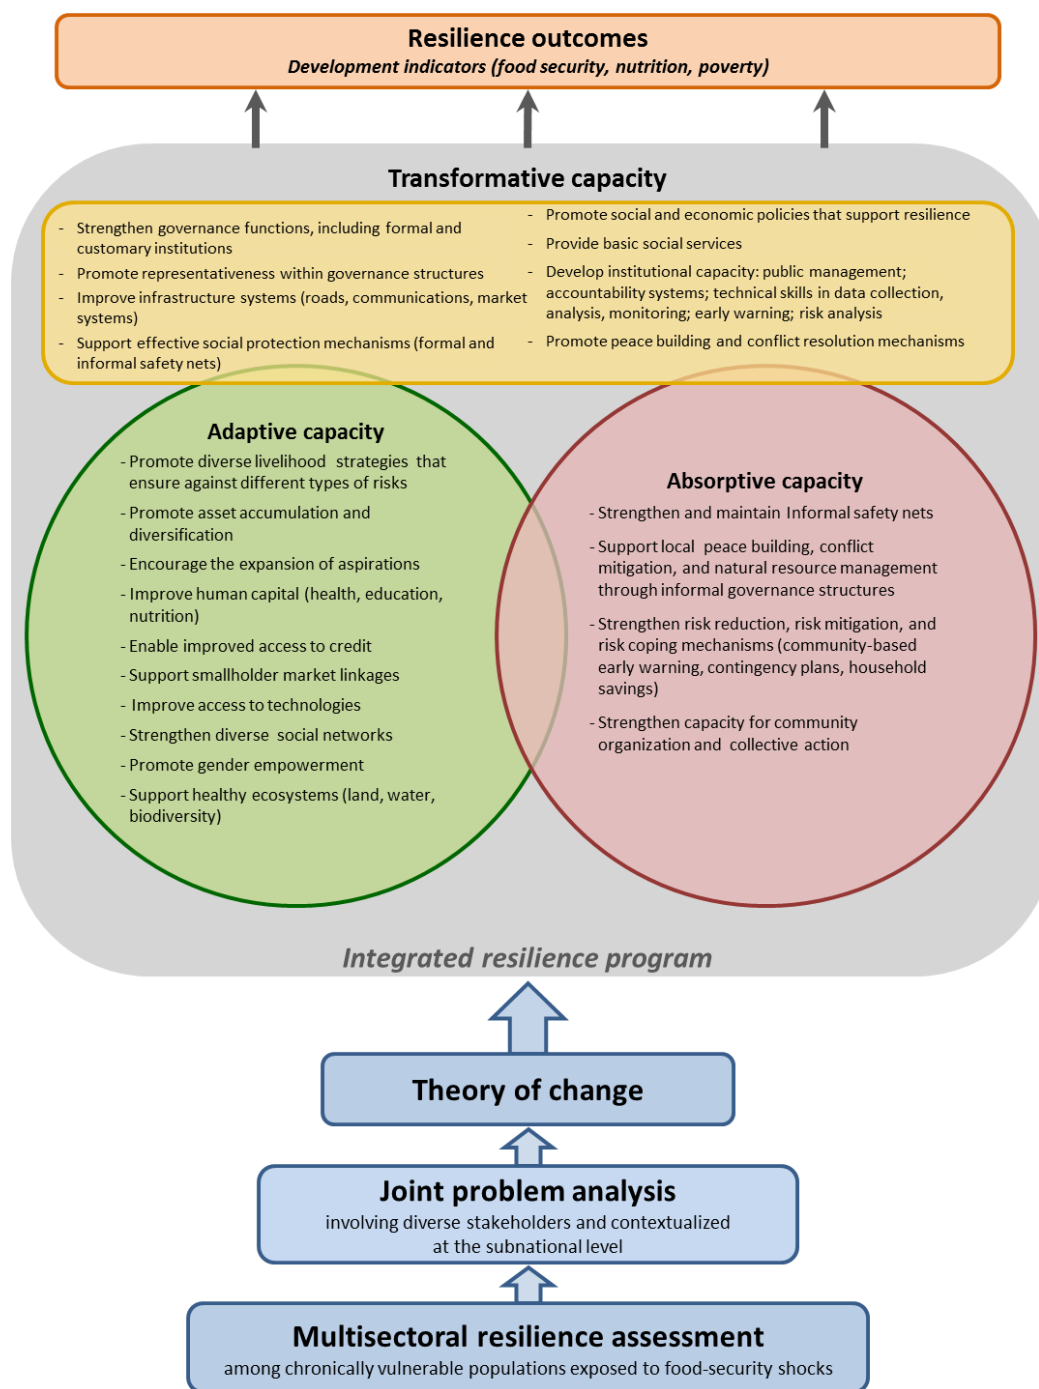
Resilience outcomes
Development indicators (food security, nutrition, poverty)

Transformative capacity

- Strengthen governance functions, including formal and customary institutions
- Promote representativeness within governance structures
- Improve infrastructure systems (roads, communications, market systems)
- Support effective social protection mechanisms (formal and informal safety nets)

- Promote social and economic policies that support resilience
- Provide basic social services
- Develop institutional capacity: public management; accountability systems; technical skills in data collection, analysis, monitoring; early warning; risk analysis
- Promote peace building and conflict resolution mechanisms

Adaptive capacity
- Promote diverse livelihood strategies that ensure against different types of risks
- Promote asset accumulation and diversification
- Encourage the expansion of aspirations
- Improve human capital (health, education, nutrition)
- Enable improved access to credit
- Support smallholder market linkages
- Improve access to technologies
- Strengthen diverse social networks
- Promote gender empowerment
- Support healthy ecosystems (land, water, biodiversity)

Absorptive capacity
- Strengthen and maintain Informal safety nets
- Support local peace building, conflict mitigation, and natural resource management through informal governance structures
- Strengthen risk reduction, risk mitigation, and risk coping mechanisms (community-based early warning, contingency plans, household savings)
- Strengthen capacity for community organization and collective action

Integrated resilience program

Theory of change

Joint problem analysis
involving diverse stakeholders and contextualized at the subnational level

Multisectoral resilience assessment
among chronically vulnerable populations exposed to food-security shocks